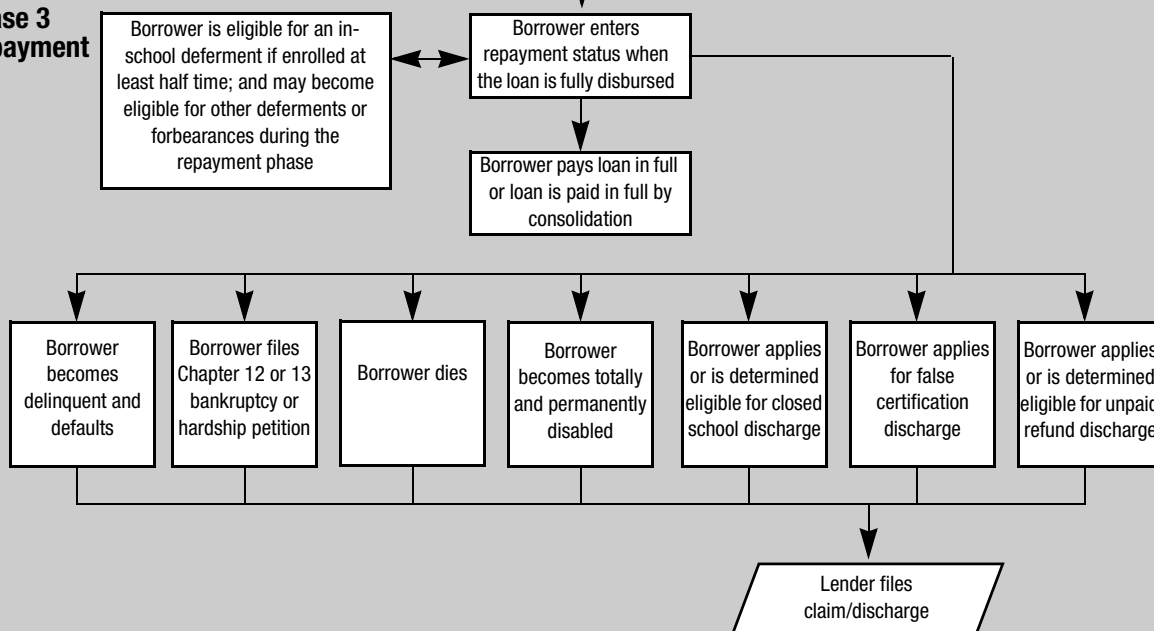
ase 3
ayment

Borrower is eligible for an in-school deferment if enrolled at least half time; and may become eligible for other deferments or forbearances during the repayment phase

Borrower enters repayment status when the loan is fully disbursed

Borrower pays loan in full or loan is paid in full by consolidation

Borrower becomes delinquent and defaults

Borrower files Chapter 12 or 13 bankruptcy or hardship petition

Borrower dies

Borrower becomes totally and permanently disabled

Borrower applies or is determined eligible for closed school discharge

Borrower applies for false certification discharge

Borrower applies or is determined eligible for unpaid refund discharge

Lender files claim/discharge